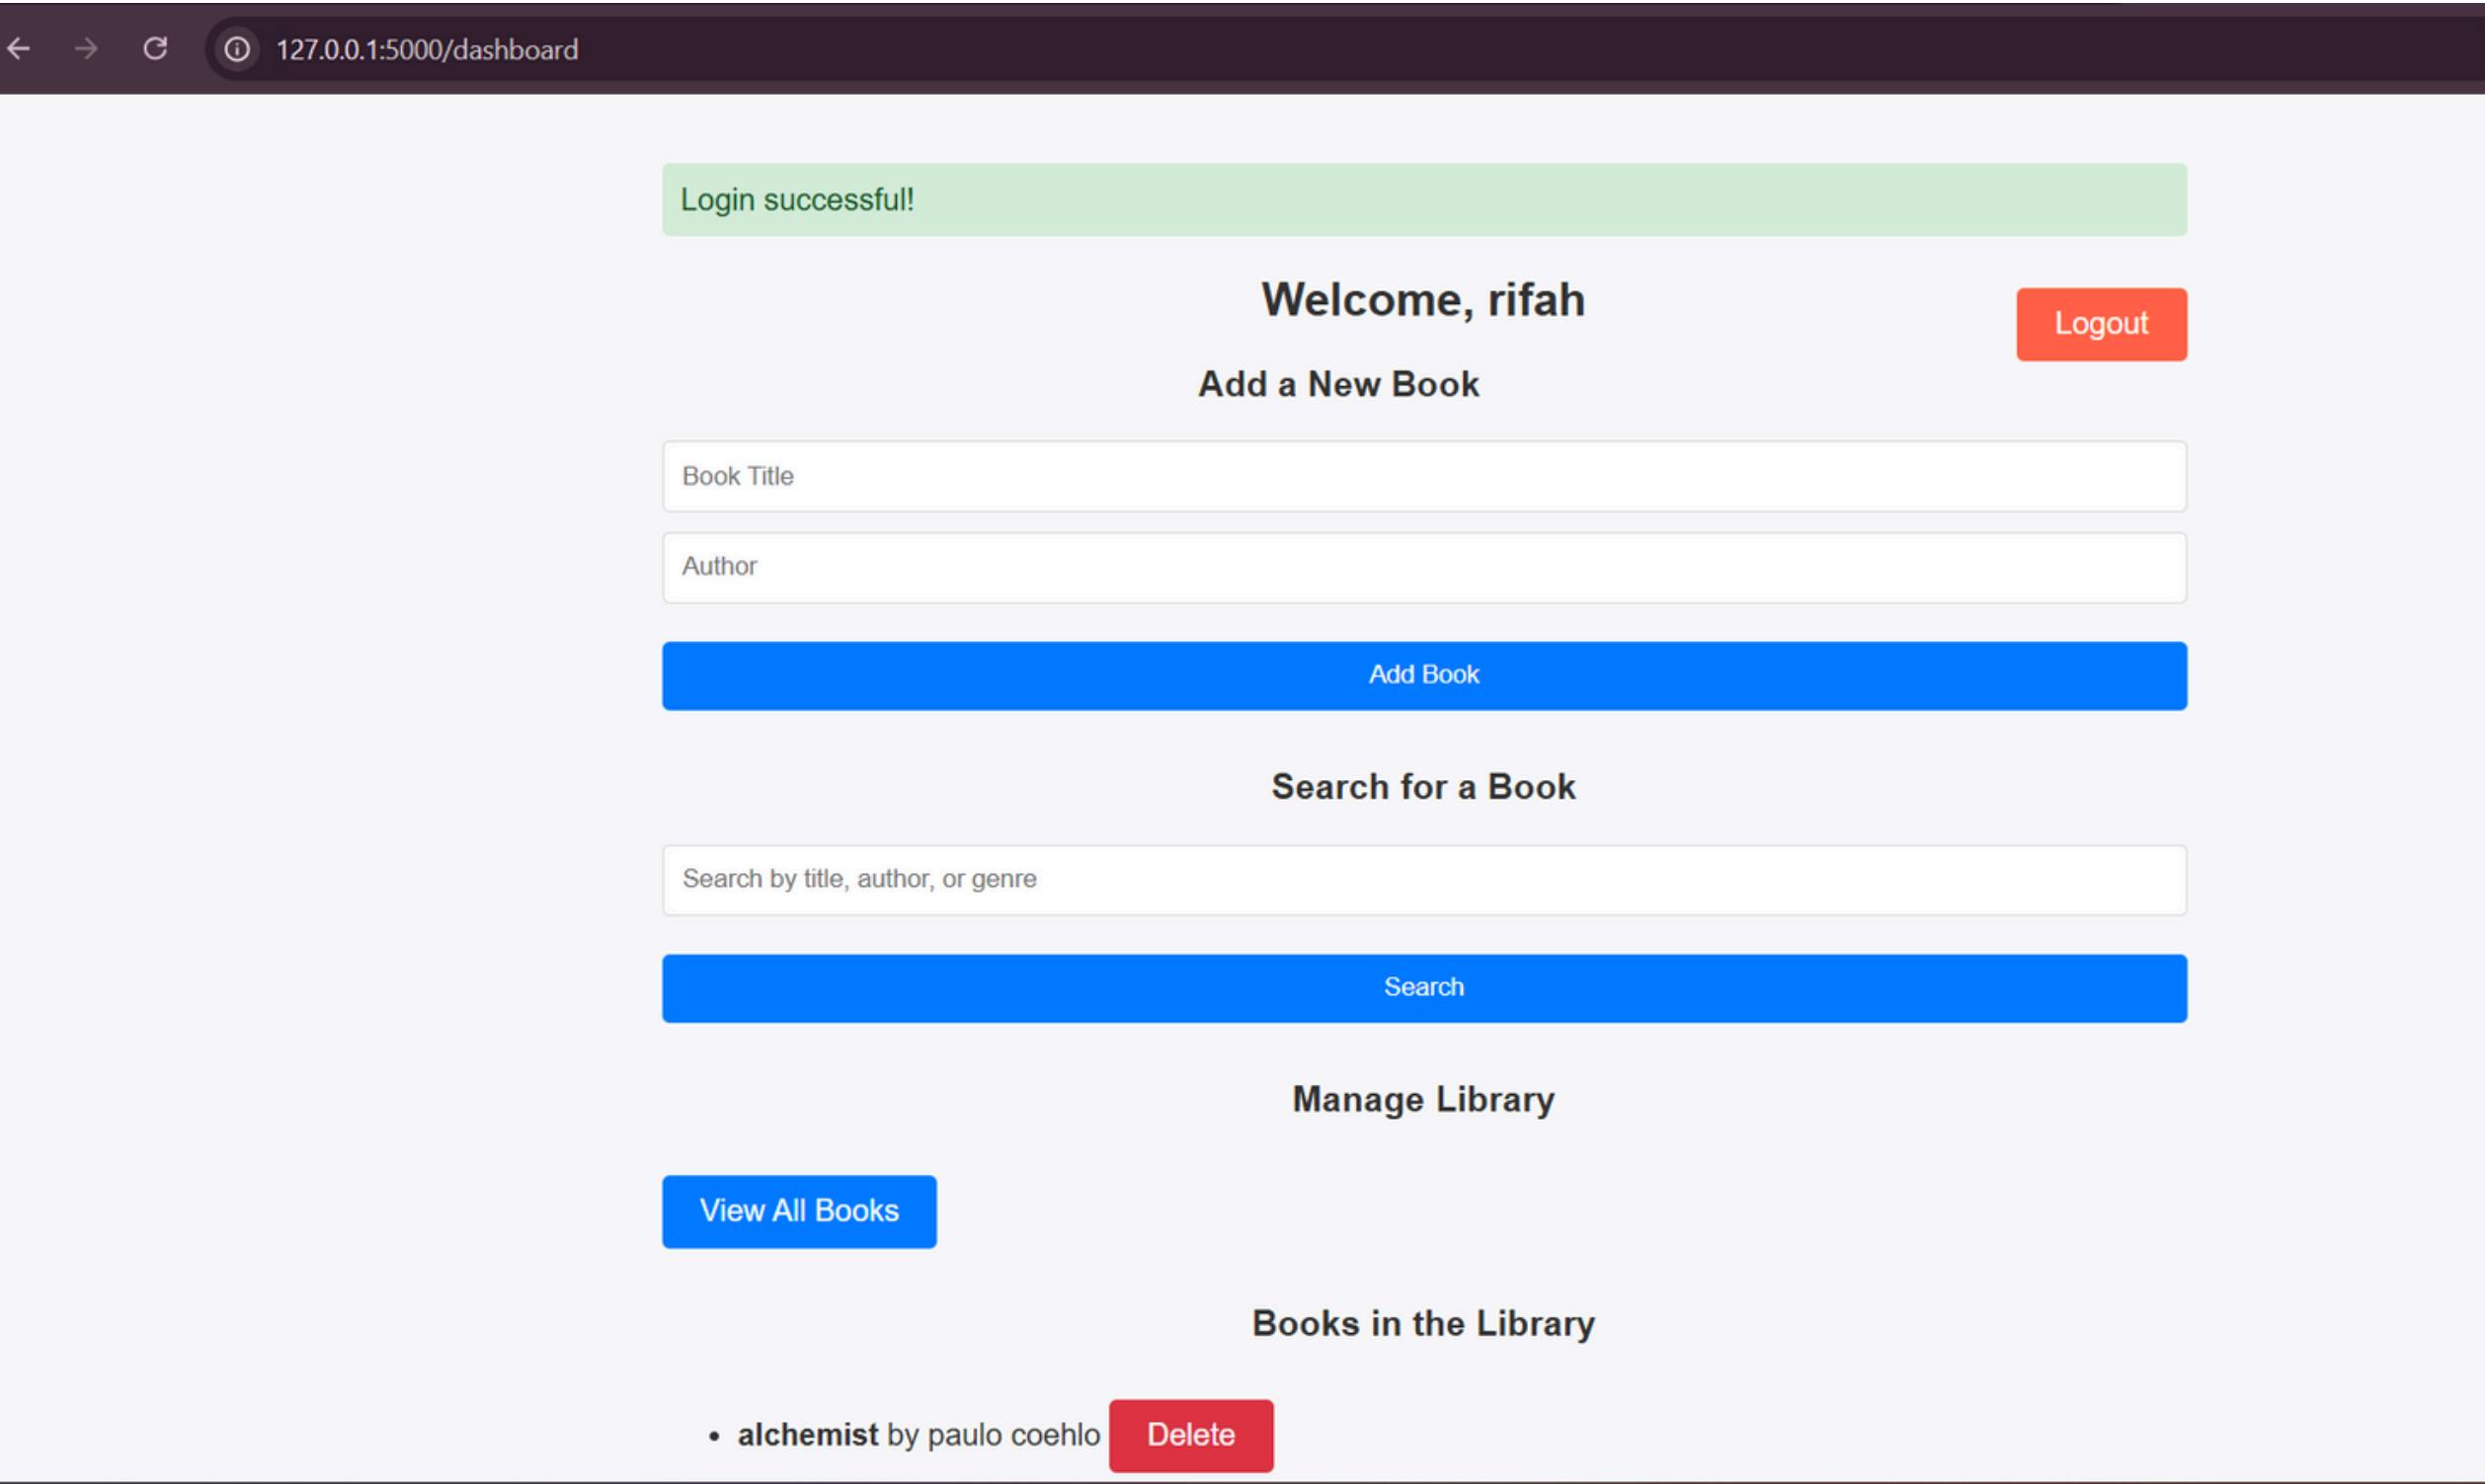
127.0.0.1:5000/dashboard

Login successful!

Welcome, rifah

Logout

Add a New Book

Book Title

Author

Add Book

Search for a Book

Search by title, author, or genre

Search

Manage Library

View All Books

Books in the Library

- **alchemist** by paulo coehlo Delete